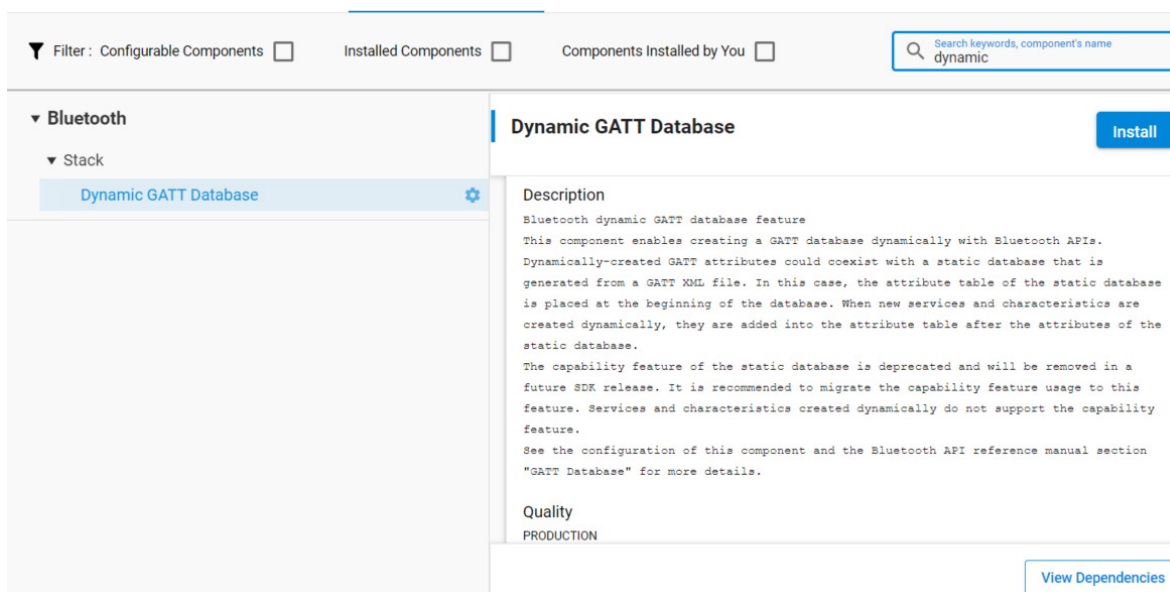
Filter : Configurable Components

Installed Components

Components Installed by You

Search keywords, component's name
dynamic

Bluetooth

Stack

Dynamic GATT Database

Dynamic GATT Database

Install

Description

Bluetooth dynamic GATT database feature
This component enables creating a GATT database dynamically with Bluetooth APIs. Dynamically-created GATT attributes could coexist with a static database that is generated from a GATT XML file. In this case, the attribute table of the static database is placed at the beginning of the database. When new services and characteristics are created dynamically, they are added into the attribute table after the attributes of the static database.
The capability feature of the static database is deprecated and will be removed in a future SDK release. It is recommended to migrate the capability feature usage to this feature. Services and characteristics created dynamically do not support the capability feature.
See the configuration of this component and the Bluetooth API reference manual section "GATT Database" for more details.

Quality

PRODUCTION

View Dependencies